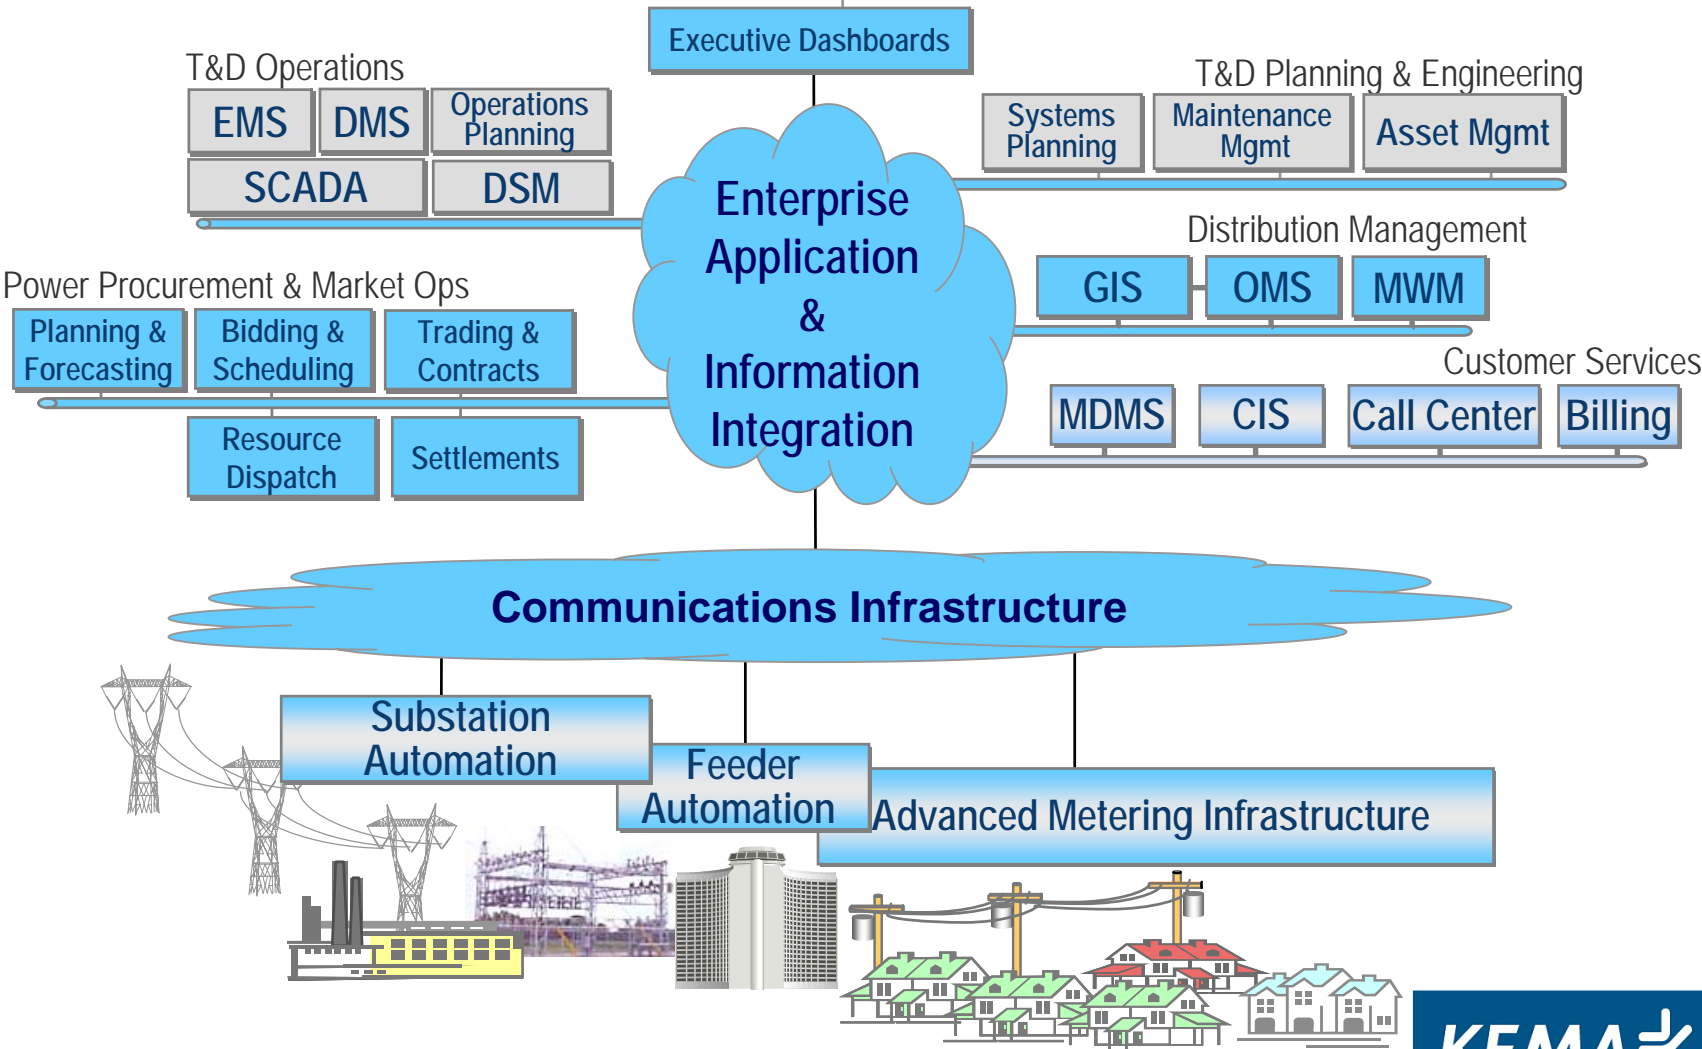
Executive Dashboards

T&D Operations

EMS DMS Operations Planning

SCADA DSM

T&D Planning & Engineering

Systems Planning Maintenance Mgmt Asset Mgmt

Enterprise Application & Information Integration

Distribution Management

GIS OMS MWM

Power Procurement & Market Ops

Planning & Forecasting Bidding & Scheduling Trading & Contracts

Resource Dispatch Settlements

Customer Services

MDMS CIS Call Center Billing

Communications Infrastructure

Substation Automation

Feeder Automation

Advanced Metering Infrastructure

KEMA